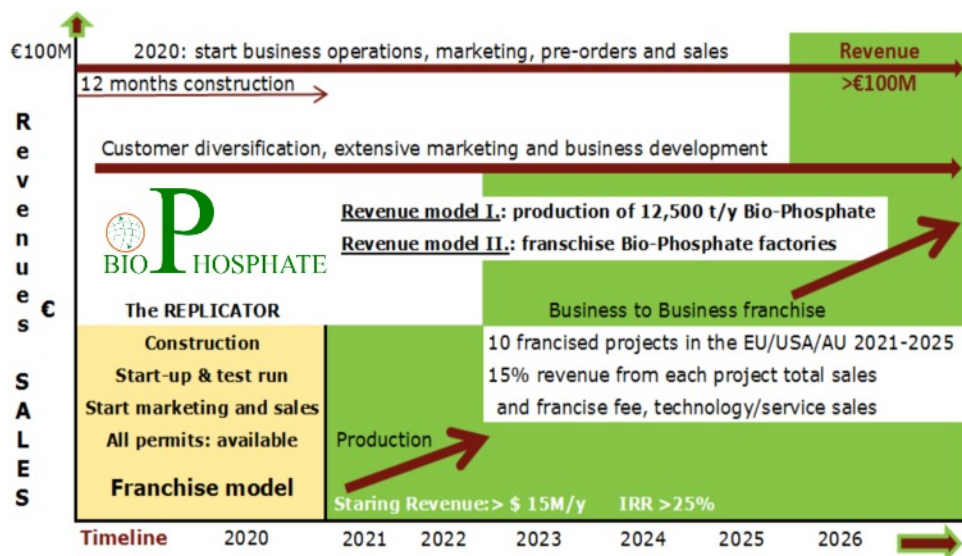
€100M

2020: start business operations, marketing, pre-orders and sales

12 months construction

Revenue
>€100M

Revenues
€
SALES

Customer diversification, extensive marketing and business development

BIO PHOSPHATE

Revenue model I.: production of 12,500 t/y Bio-Phosphate
Revenue model II.: franschise Bio-Phosphate factories

The REPLICATOR

Business to Business franchise

Construction
Start-up & test run
Start marketing and sales
All permits: available
Franchise model

10 francised projects in the EU/USA/AU 2021-2025
15% revenue from each project total sales
and francise fee, technology/service sales

Production

Staring Revenue:> $ 15M/y IRR >25%

| Timeline | 2020 | 2021 | 2022 | 2023 | 2024 | 2025 | 2026 |
|---|---|---|---|---|---|---|---|